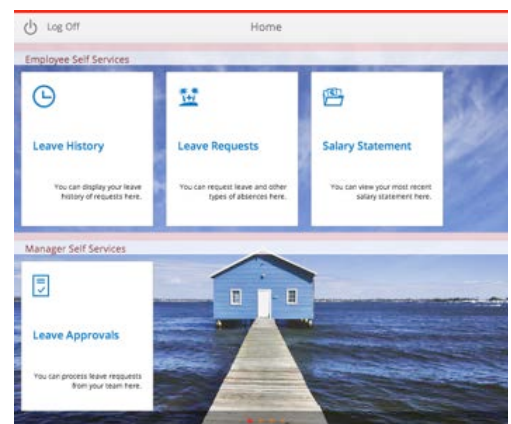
Log Off

Home

Employee Self Services

Leave History

You can display your leave history of requests here.

Leave Requests

You can request leave and other types of absences here.

Salary Statement

You can view your most recent salary statement here.

Manager Self Services

Leave Approvals

You can process leave requests from your team here.